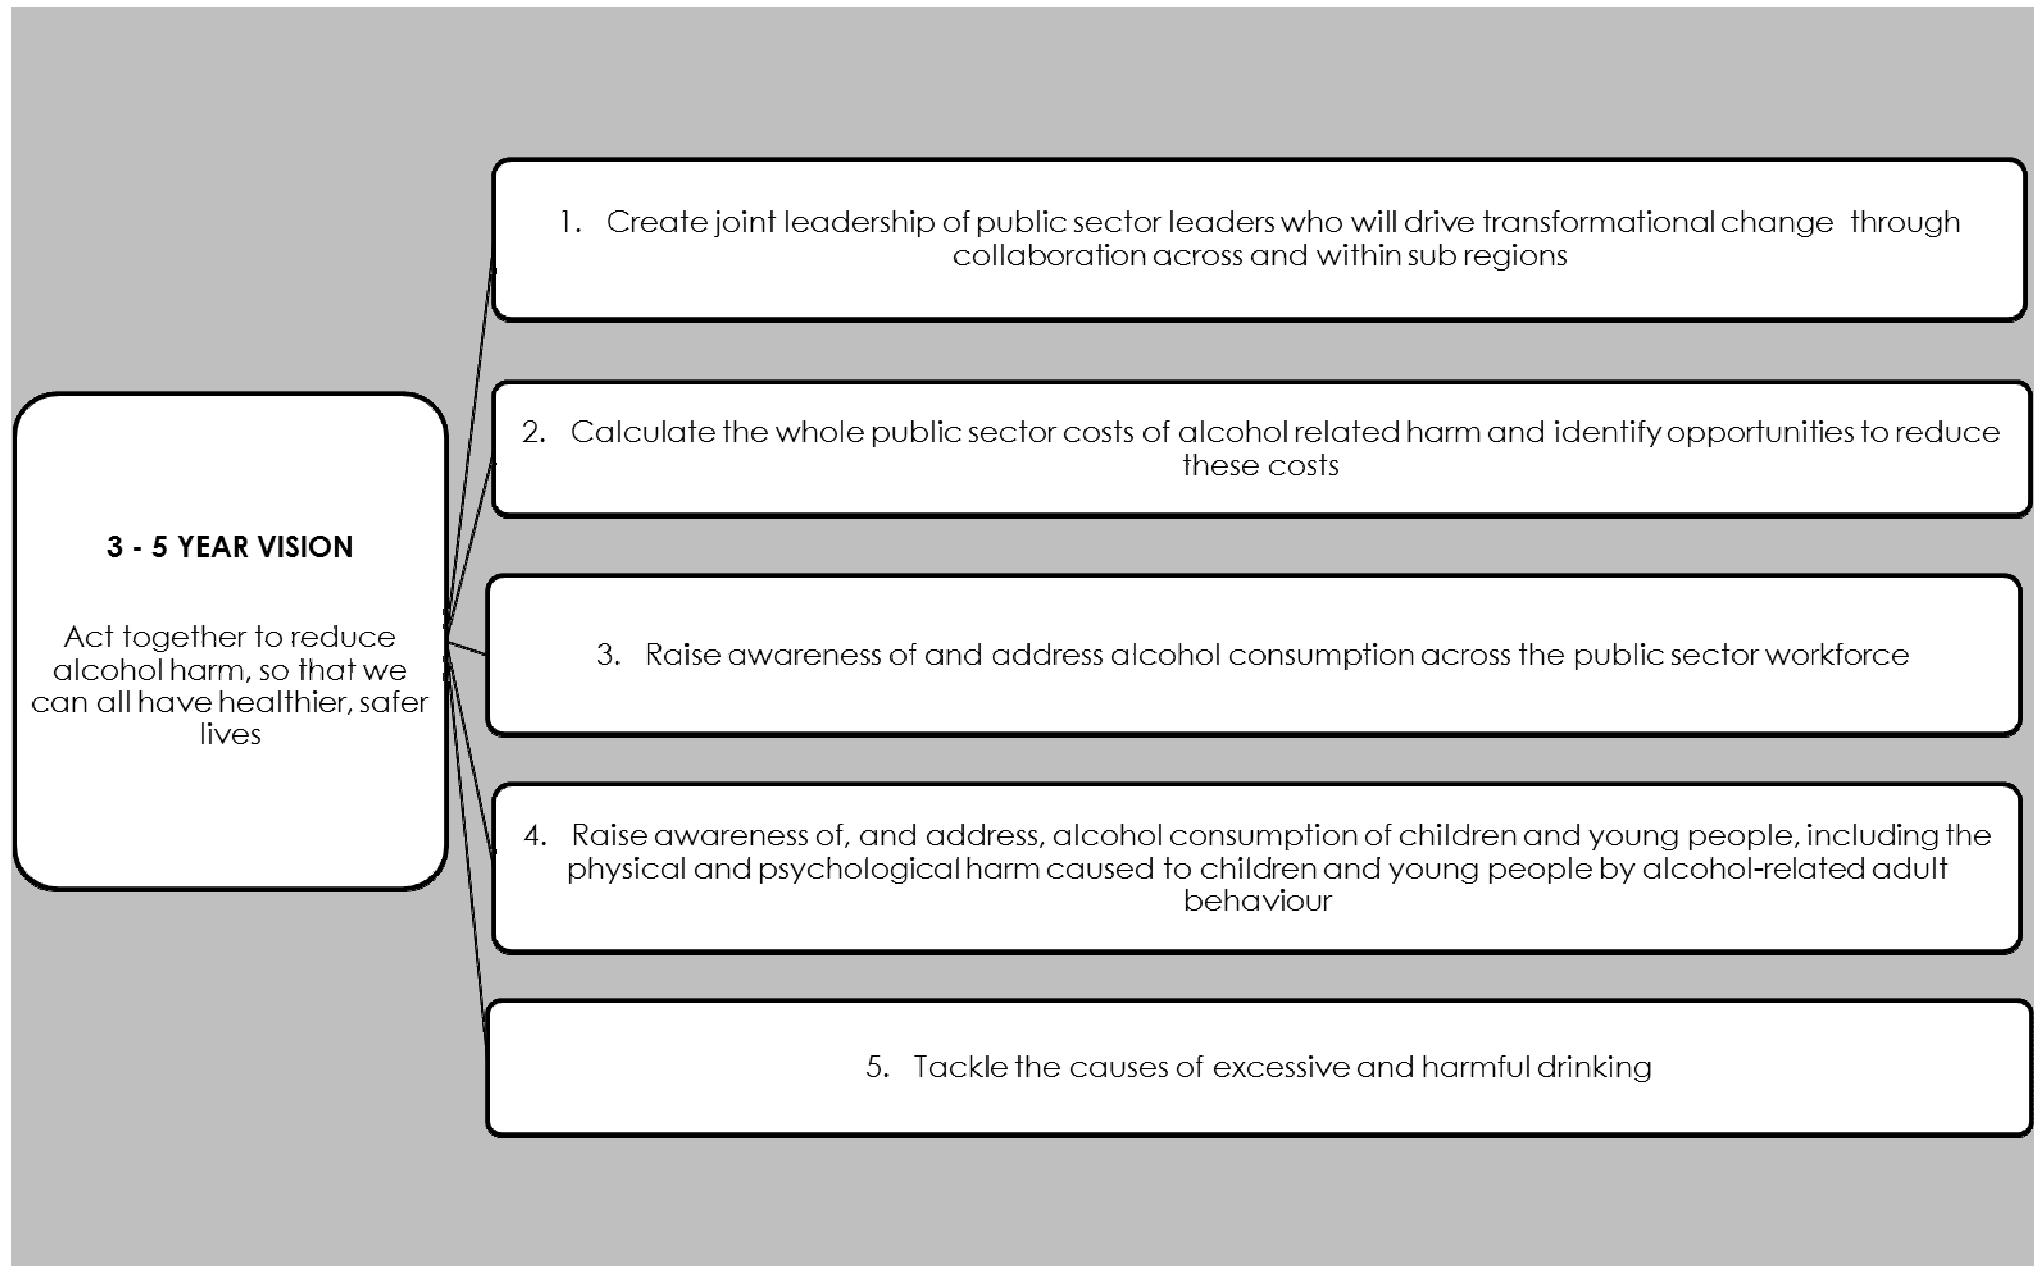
3 - 5 YEAR VISION

Act together to reduce alcohol harm, so that we can all have healthier, safer lives

1. Create joint leadership of public sector leaders who will drive transformational change through collaboration across and within sub regions

2. Calculate the whole public sector costs of alcohol related harm and identify opportunities to reduce these costs

3. Raise awareness of and address alcohol consumption across the public sector workforce

4. Raise awareness of, and address, alcohol consumption of children and young people, including the physical and psychological harm caused to children and young people by alcohol-related adult behaviour

5. Tackle the causes of excessive and harmful drinking